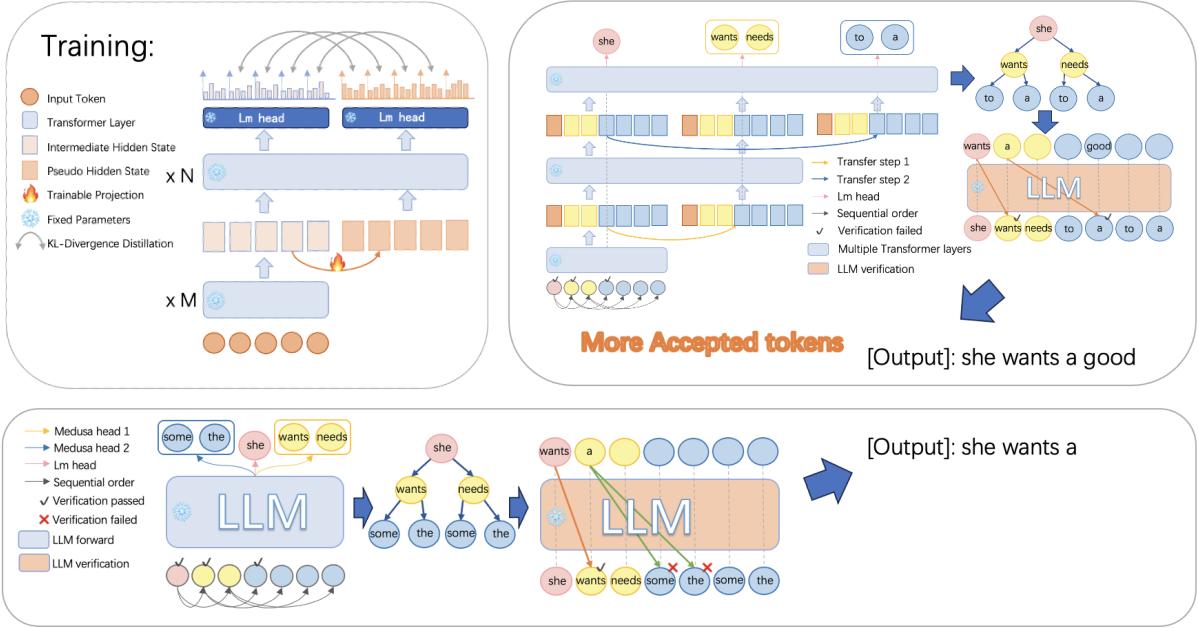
Training:

Input Token
Transformer Layer
Intermediate Hidden State
Pseudo Hidden State
Trainable Projection
Fixed Parameters
KL-Divergence Distillation

Lm head
Lm head
x N
x M

she
wants needs
to a

Transfer step 1
Transfer step 2
Lm head
Sequential order
Verification failed
Multiple Transformer layers
LLM verification

she
wants needs
to a to a

wants a good
LLM
she wants needs to a to a

More Accepted tokens

[Output]: she wants a good

Medusa head 1
Medusa head 2
Lm head
Sequential order
Verification passed
Verification failed
LLM forward
LLM verification

some the
she
wants needs
LLM

she
wants needs
some the some the

wants a
LLM
she wants needs some the some the

[Output]: she wants a